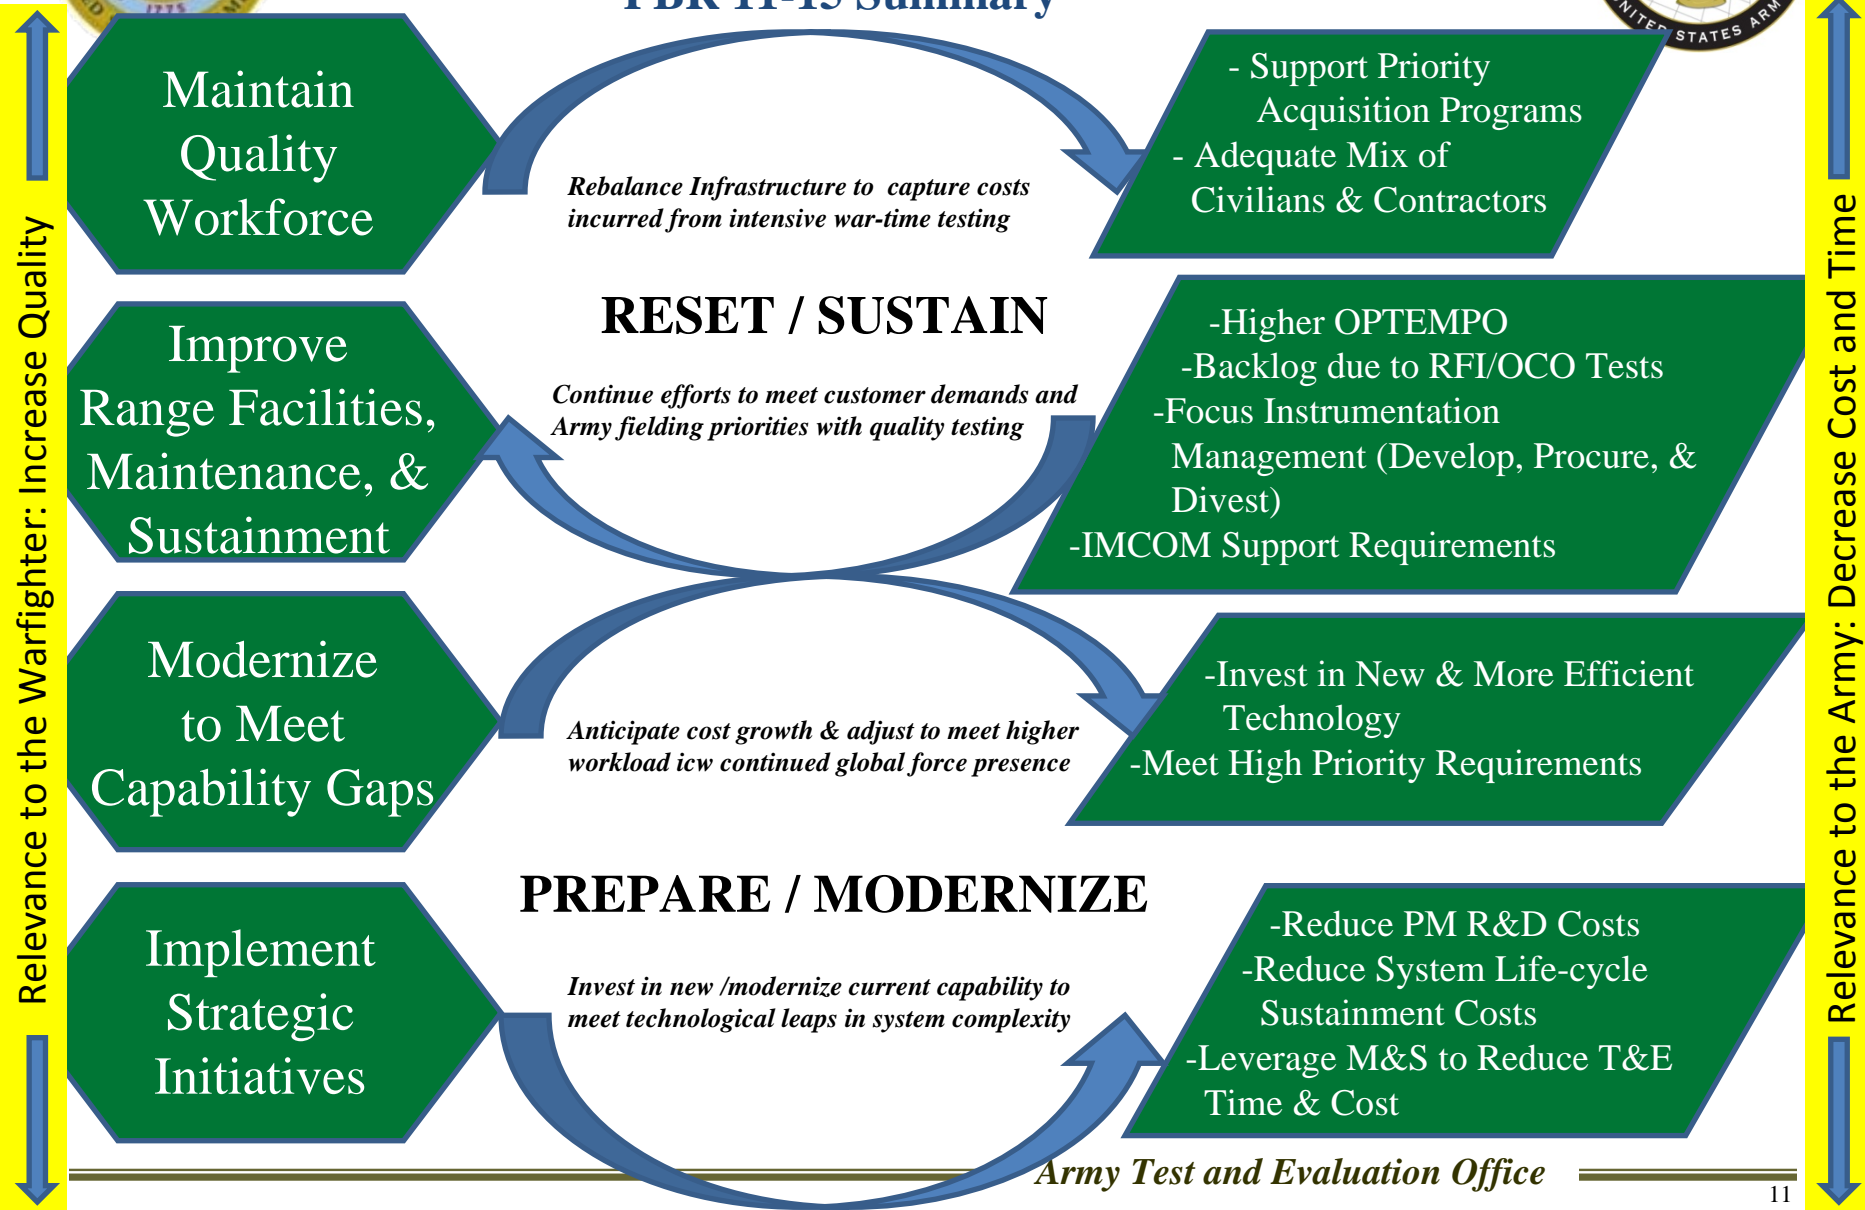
Relevance to the Warfighter: Increase Quality

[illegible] Summary

Maintain Quality Workforce

Rebalance Infrastructure to capture costs incurred from intensive war-time testing

- Support Priority Acquisition Programs
- Adequate Mix of Civilians & Contractors

RESET / SUSTAIN

Improve Range Facilities, Maintenance, & Sustainment

Continue efforts to meet customer demands and Army fielding priorities with quality testing

-Higher OPTEMPO
-Backlog due to RFI/OCO Tests
-Focus Instrumentation Management (Develop, Procure, & Divest)
-IMCOM Support Requirements

Modernize to Meet Capability Gaps

Anticipate cost growth & adjust to meet higher workload icw continued global force presence

-Invest in New & More Efficient Technology
-Meet High Priority Requirements

PREPARE / MODERNIZE

Implement Strategic Initiatives

Invest in new /modernize current capability to meet technological leaps in system complexity

-Reduce PM R&D Costs
-Reduce System Life-cycle Sustainment Costs
-Leverage M&S to Reduce T&E Time & Cost

Army Test and Evaluation Office

11

Relevance to the Army: Decrease Cost and Time